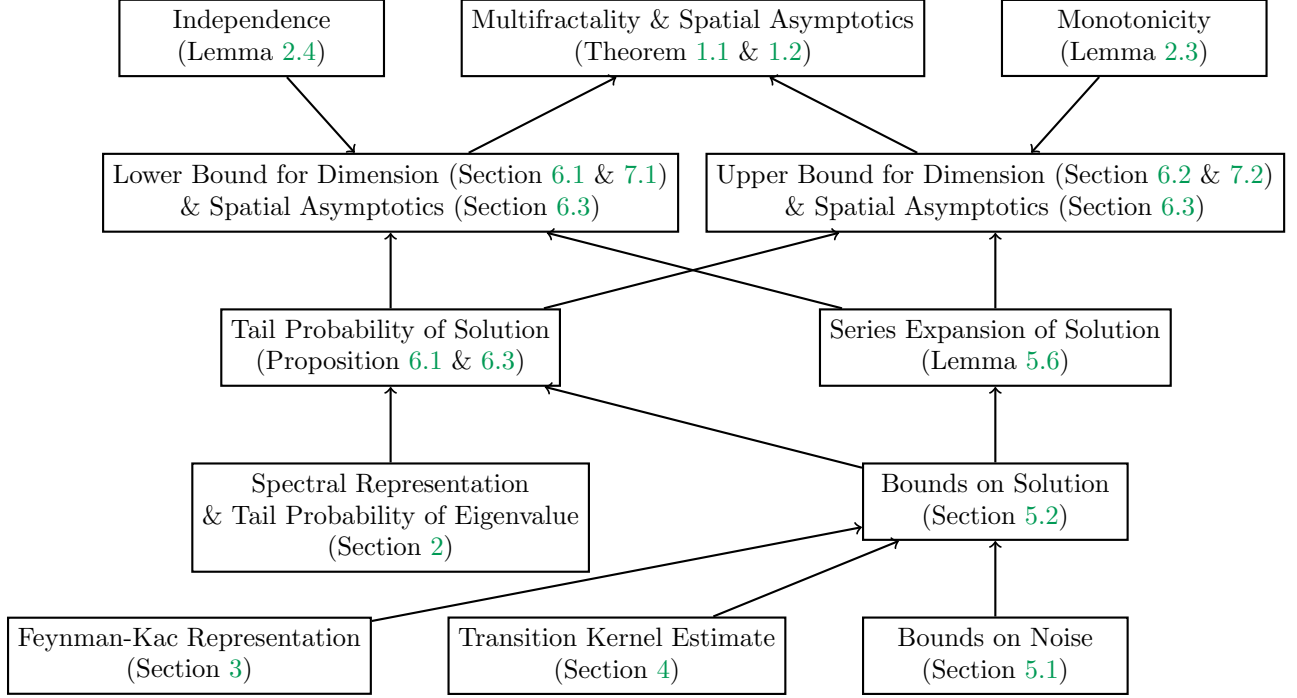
Independence
(Lemma 2.4)

Multifractality & Spatial Asymptotics
(Theorem 1.1 & 1.2)

Monotonicity
(Lemma 2.3)

Lower Bound for Dimension (Section 6.1 & 7.1)
& Spatial Asymptotics (Section 6.3)

Upper Bound for Dimension (Section 6.2 & 7.2)
& Spatial Asymptotics (Section 6.3)

Tail Probability of Solution
(Proposition 6.1 & 6.3)

Series Expansion of Solution
(Lemma 5.6)

Spectral Representation
& Tail Probability of Eigenvalue
(Section 2)

Bounds on Solution
(Section 5.2)

Feynman-Kac Representation
(Section 3)

Transition Kernel Estimate
(Section 4)

Bounds on Noise
(Section 5.1)